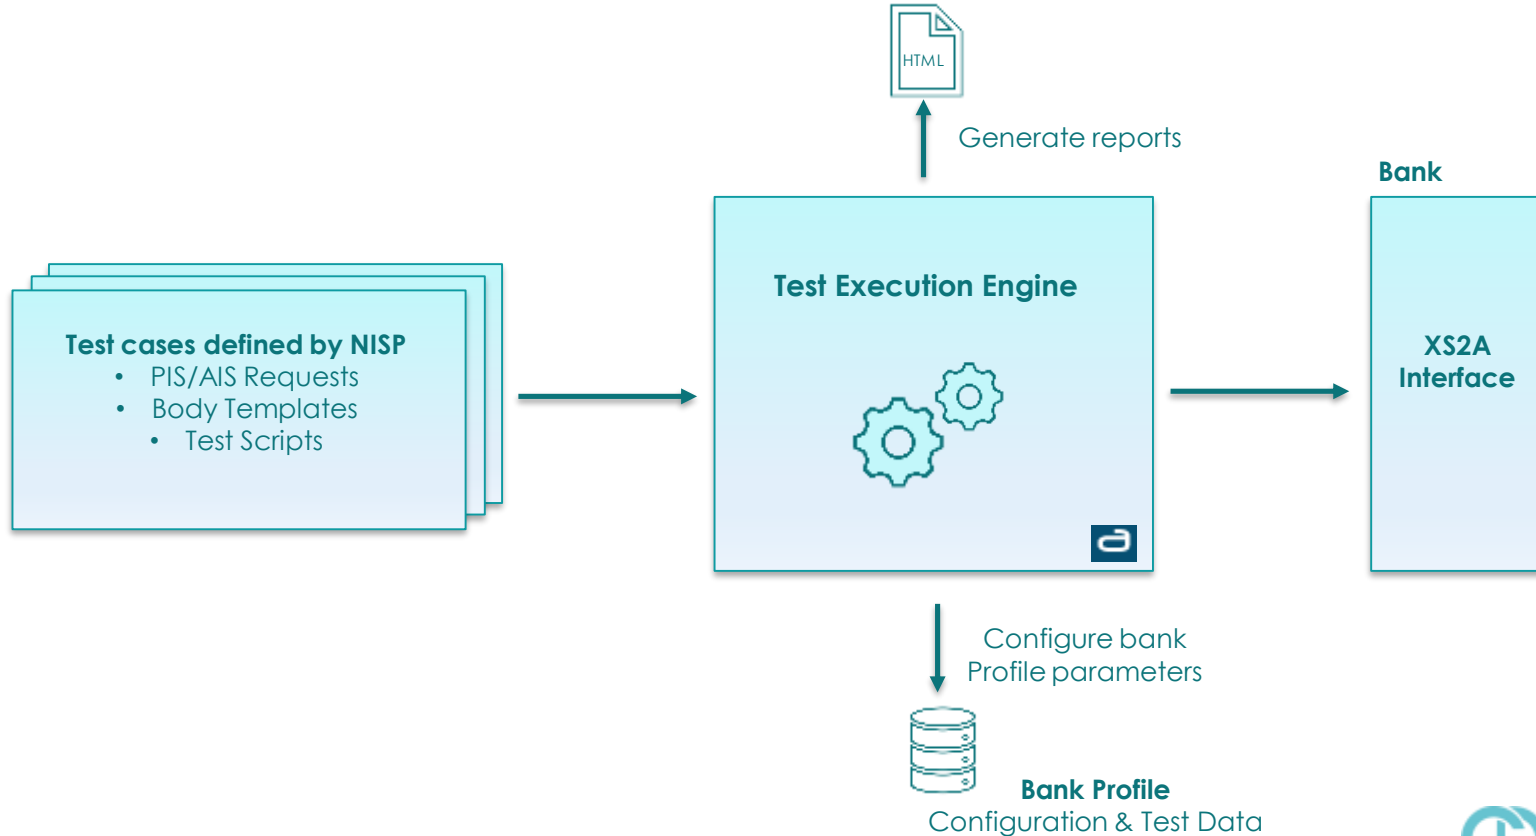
HTML

Generate reports

Bank

Test Execution Engine

Test cases defined by NISP
- PIS/AIS Requests
- Body Templates
- Test Scripts

XS2A Interface

Configure bank Profile parameters

Bank Profile
Configuration & Test Data